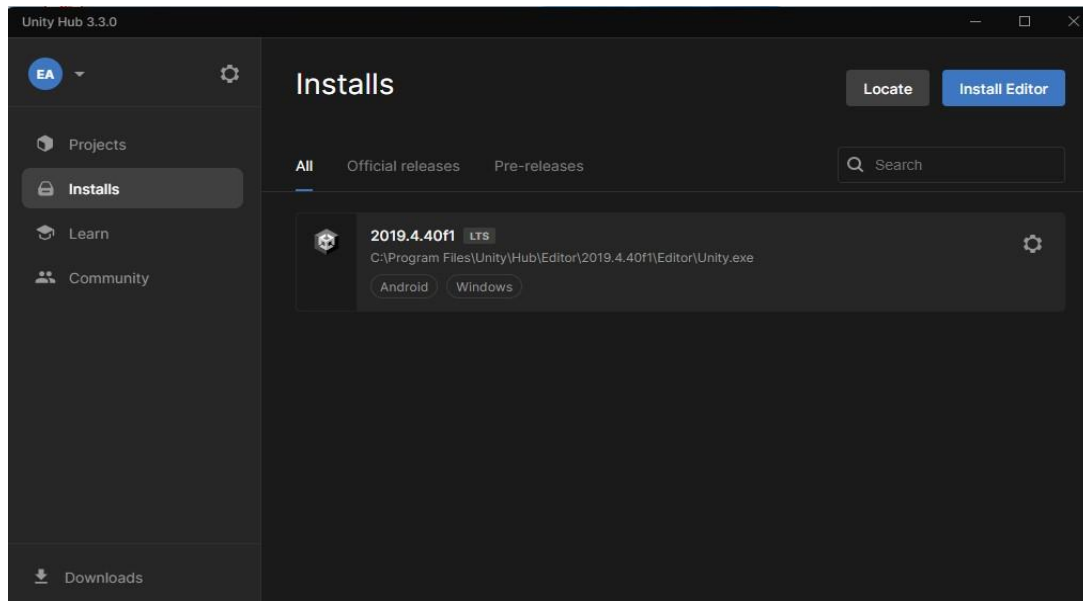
Unity Hub 3.3.0

EA

Projects

Installs

Learn

Community

Downloads

Installs

Locate

Install Editor

All

Official releases

Pre-releases

Search

2019.4.40f1 LTS

C:\Program Files\Unity\Hub\Editor\2019.4.40f1\Editor\Unity.exe

Android

Windows